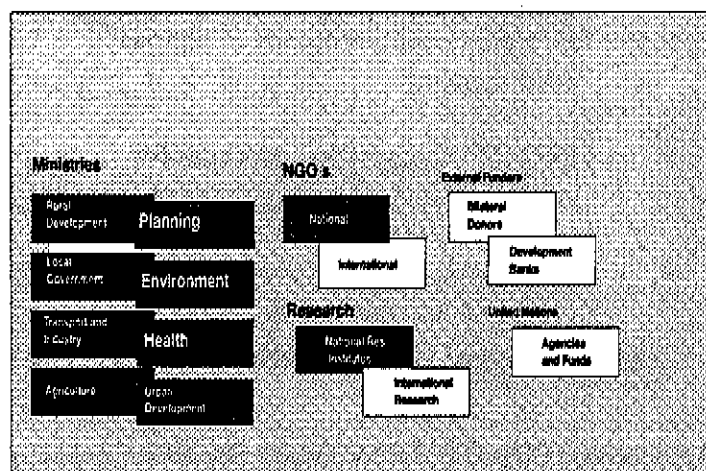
Ministries

Rural Development

Planning

Local Government

Environment

Transport and Industry

Health

Agriculture

Urban Development

NGO s

National

International

Research

National Res. Institutes

International Research

External Funders

Bilateral Donors

Development Banks

United Nations

Agencies and Funds